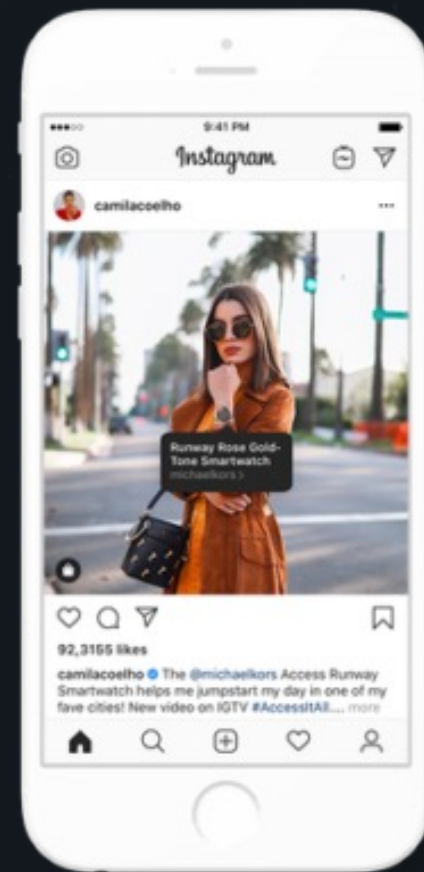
9:41 PM

Instagram

camilacoelho

Runway Rose Gold-Tone Smartwatch
michaelkors >

92,3155 likes

camilacoelho The @michaelkors Access Runway Smartwatch helps me jumpstart my day in one of my fave cities! New video on IGTV #AccessItAll.... more